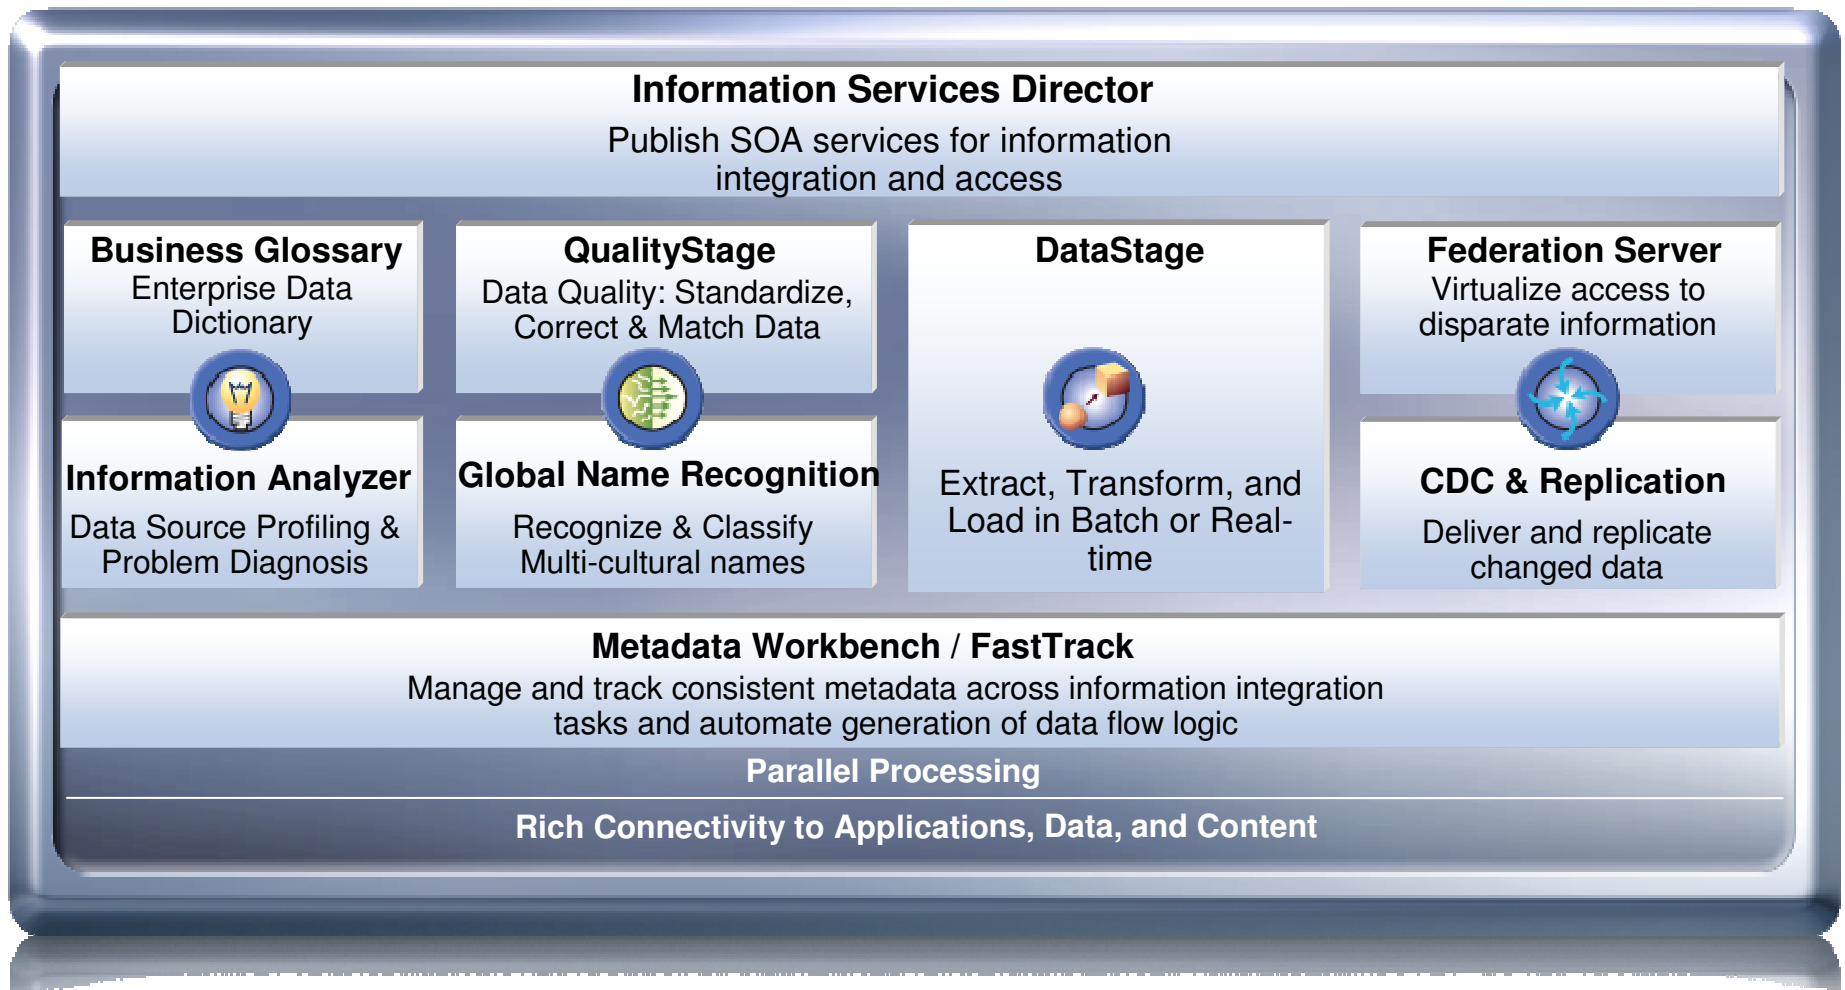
Information Services Director

Publish SOA services for information integration and access

Business Glossary
Enterprise Data Dictionary

Information Analyzer
Data Source Profiling & Problem Diagnosis

QualityStage
Data Quality: Standardize, Correct & Match Data

Global Name Recognition
Recognize & Classify Multi-cultural names

DataStage

Extract, Transform, and Load in Batch or Real-time

Federation Server
Virtualize access to disparate information

CDC & Replication
Deliver and replicate changed data

Metadata Workbench / FastTrack
Manage and track consistent metadata across information integration tasks and automate generation of data flow logic

Parallel Processing

Rich Connectivity to Applications, Data, and Content